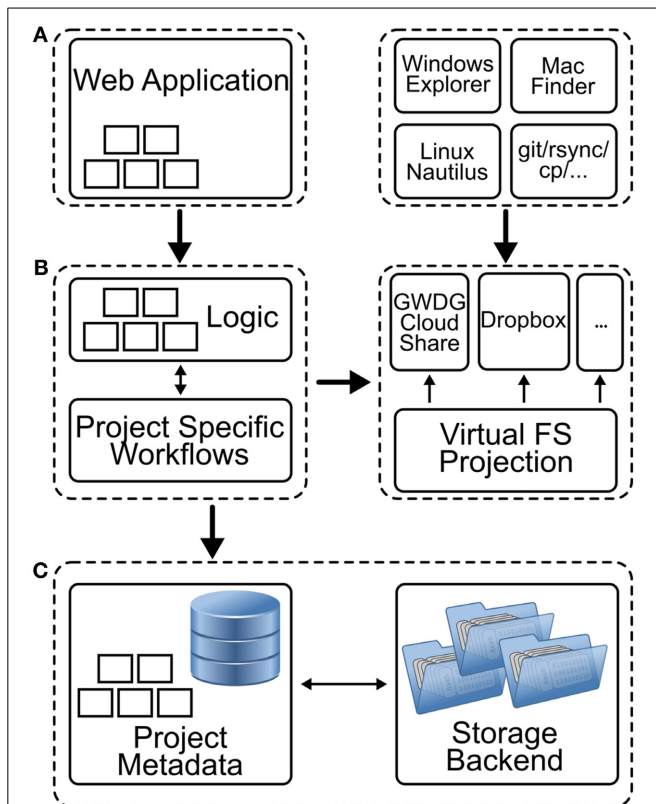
A

Web Application

Windows Explorer

Mac Finder

Linux Nautilus

git/rsync/cp/...

B

Logic

Project Specific Workflows

GWDG Cloud Share

Dropbox

...

Virtual FS Projection

C

Project Metadata

Storage Backend